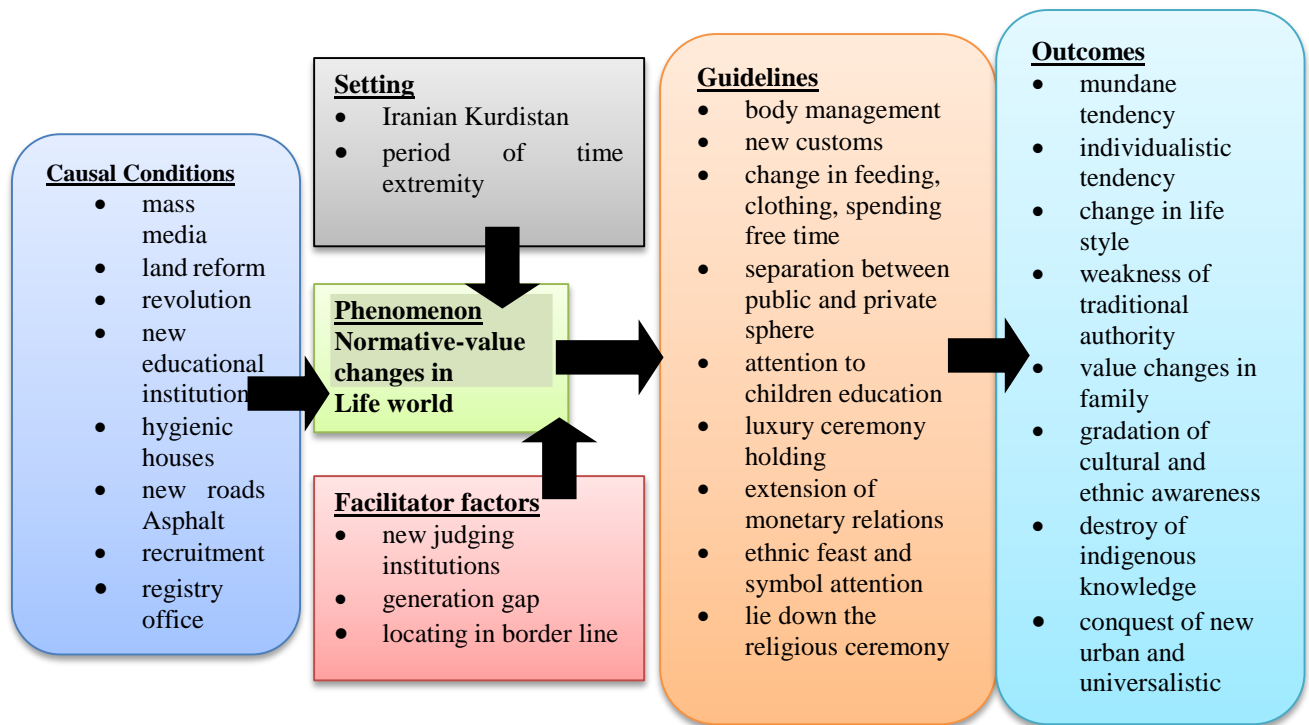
Causal Conditions
- mass media
- land reform
- revolution
- new educational institution
- hygienic houses
- new roads Asphalt
- recruitment
- registry office

Setting
- Iranian Kurdistan
- period of time extremity

Phenomenon
Normative-value changes in Life world

Facilitator factors
- new judging institutions
- generation gap
- locating in border line

Guidelines
- body management
- new customs
- change in feeding, clothing, spending free time
- separation between public and private sphere
- attention to children education
- luxury ceremony holding
- extension of monetary relations
- ethnic feast and symbol attention
- lie down the religious ceremony

Outcomes
- mundane tendency
- individualistic tendency
- change in life style
- weakness of traditional authority
- value changes in family
- gradation of cultural and ethnic awareness
- destroy of indigenous knowledge
- conquest of new urban and universalistic